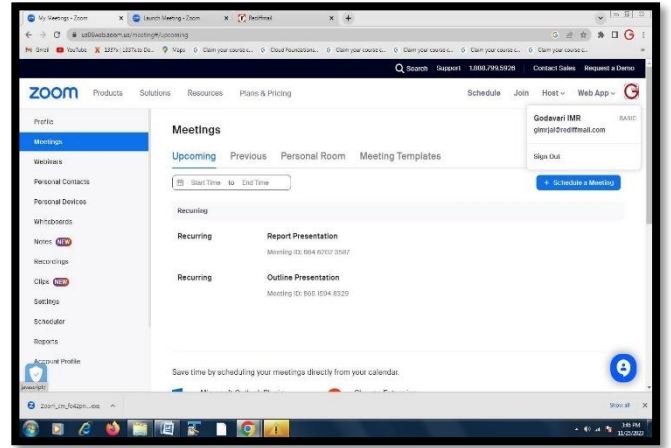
My Meetings - Zoom | Launch Meeting - Zoom | Rediffmail | +

us06web.zoom.us/meeting#/upcoming

Gmail | YouTube | 237% | 237% to Do... | Maps | Claim your course c... | Cloud Foundations... | Claim your course c... | Claim your course c... | Claim your course c... | Claim your course c...

Search | Support | 1.888.799.5926 | Contact Sales | Request a Demo

zoom | Products | Solutions | Resources | Plans & Pricing | Schedule | Join | Host | Web App

Profile
Meetings
Webinars
Personal Contacts
Personal Devices
Whiteboards
Notes NEW
Recordings
Clips NEW
Settings
Scheduler
Reports
Account Profile

Meetings

Upcoming | Previous | Personal Room | Meeting Templates

Start Time to End Time

+ Schedule a Meeting

Recurring

Recurring | Report Presentation
Meeting ID: 884 6052 3587

Recurring | Outline Presentation
Meeting ID: 865 1594 8320

Save time by scheduling your meetings directly from your calendar.

Godavari IMR | BASIC
gimrjal@rediffmail.com
Sign Out

Zoom_cm_fo42pn....exe

Show all

3:45 PM
11/25/2021